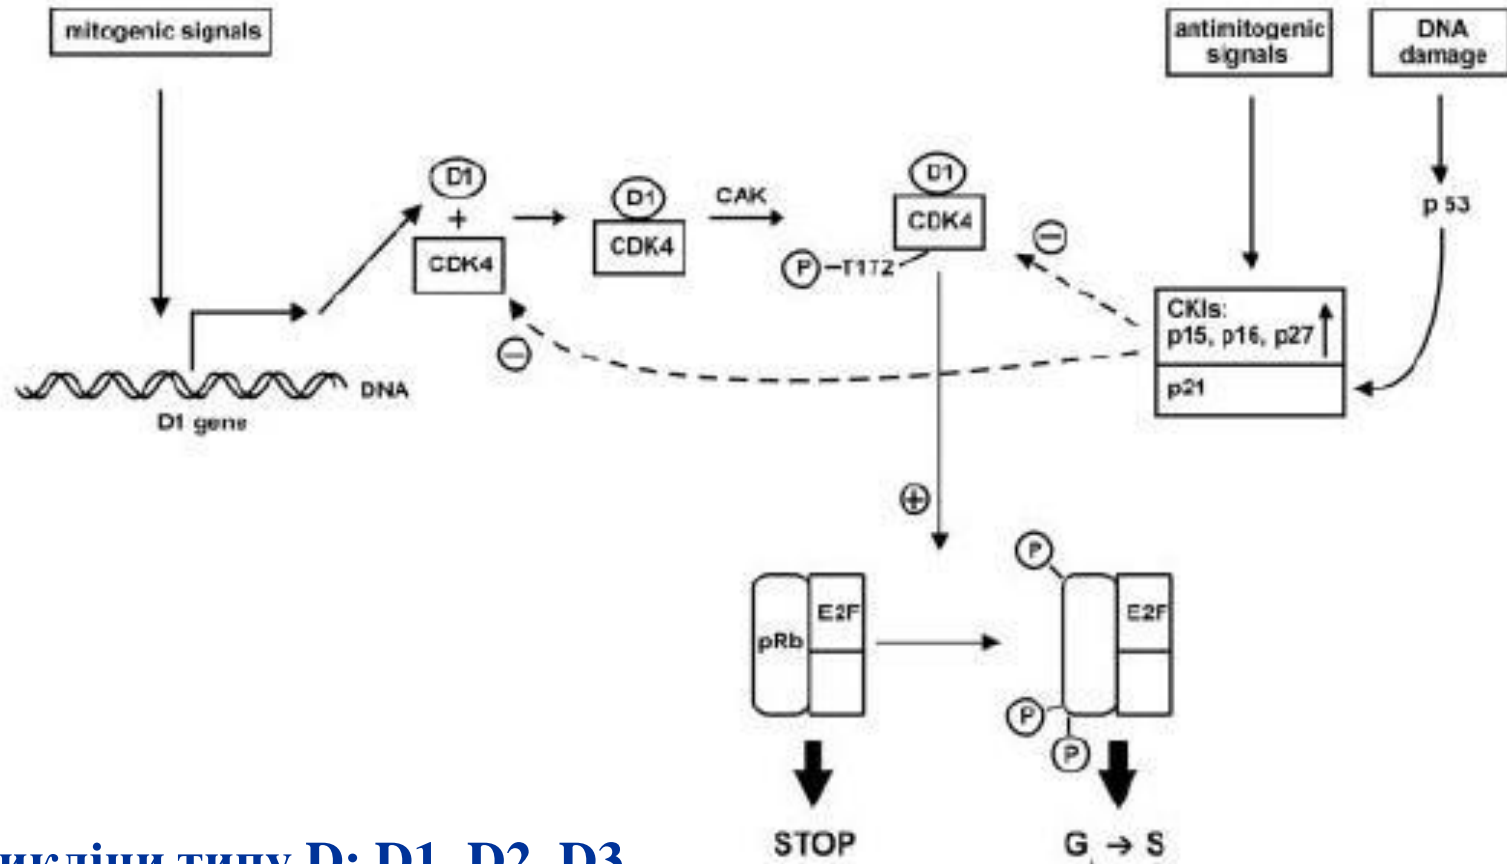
mitogenic signals

antimitogenic signals

DNA damage

D1
+
CDK4

D1
CDK4

CAK

D1
CDK4
P –T172

⊖

p 53

CKIs:
p15, p16, p27

p21

⊖

DNA

D1 gene

⊕

pRb
E2F

P
E2F
P
P

STOP

G → S

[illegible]иклiни типу D: D1, D2, D3